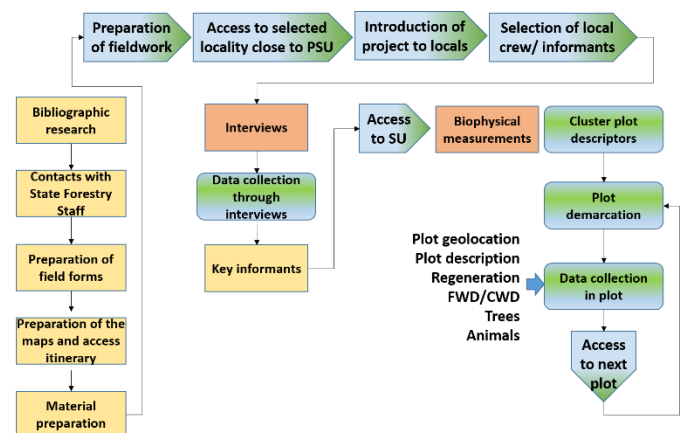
Preparation of fieldwork

Access to selected locality close to PSU

Introduction of project to locals

Selection of local crew/ informants

Bibliographic research

Contacts with State Forestry Staff

Preparation of field forms

Preparation of the maps and access itinerary

Material preparation

Interviews

Data collection through interviews

Key informants

Access to SU

Biophysical measurements

Cluster plot descriptors

Plot demarcation

Plot geolocation
Plot description
Regeneration
FWD/CWD
Trees
Animals

Data collection in plot

Access to next plot